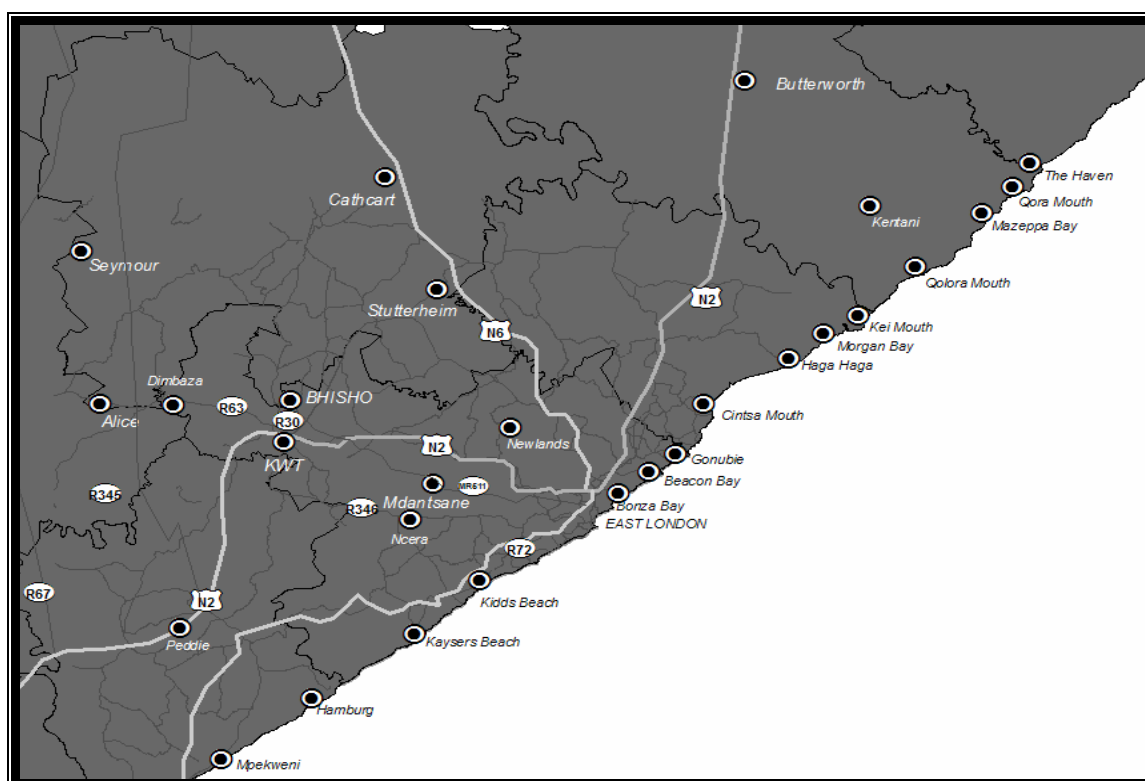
Butterworth
The Haven
Qora Mouth
Cathcart
Kentani
Mazeppa Bay
Seymour
Qolora Mouth
N2
Stutterheim
N6
Kei Mouth
Morgan Bay
Haga Haga
Dimbaza
BHISHO
Alice
R63
R30
Cintsa Mouth
N2
Newlands
KWT
Gonubie
Beacon Bay
MR611
Bonza Bay
R345
Mdantsane
R346
EAST LONDON
Ncera
R72
R67
Kidds Beach
N2
Peddie
Kaysers Beach
Hamburg
Mpekweni